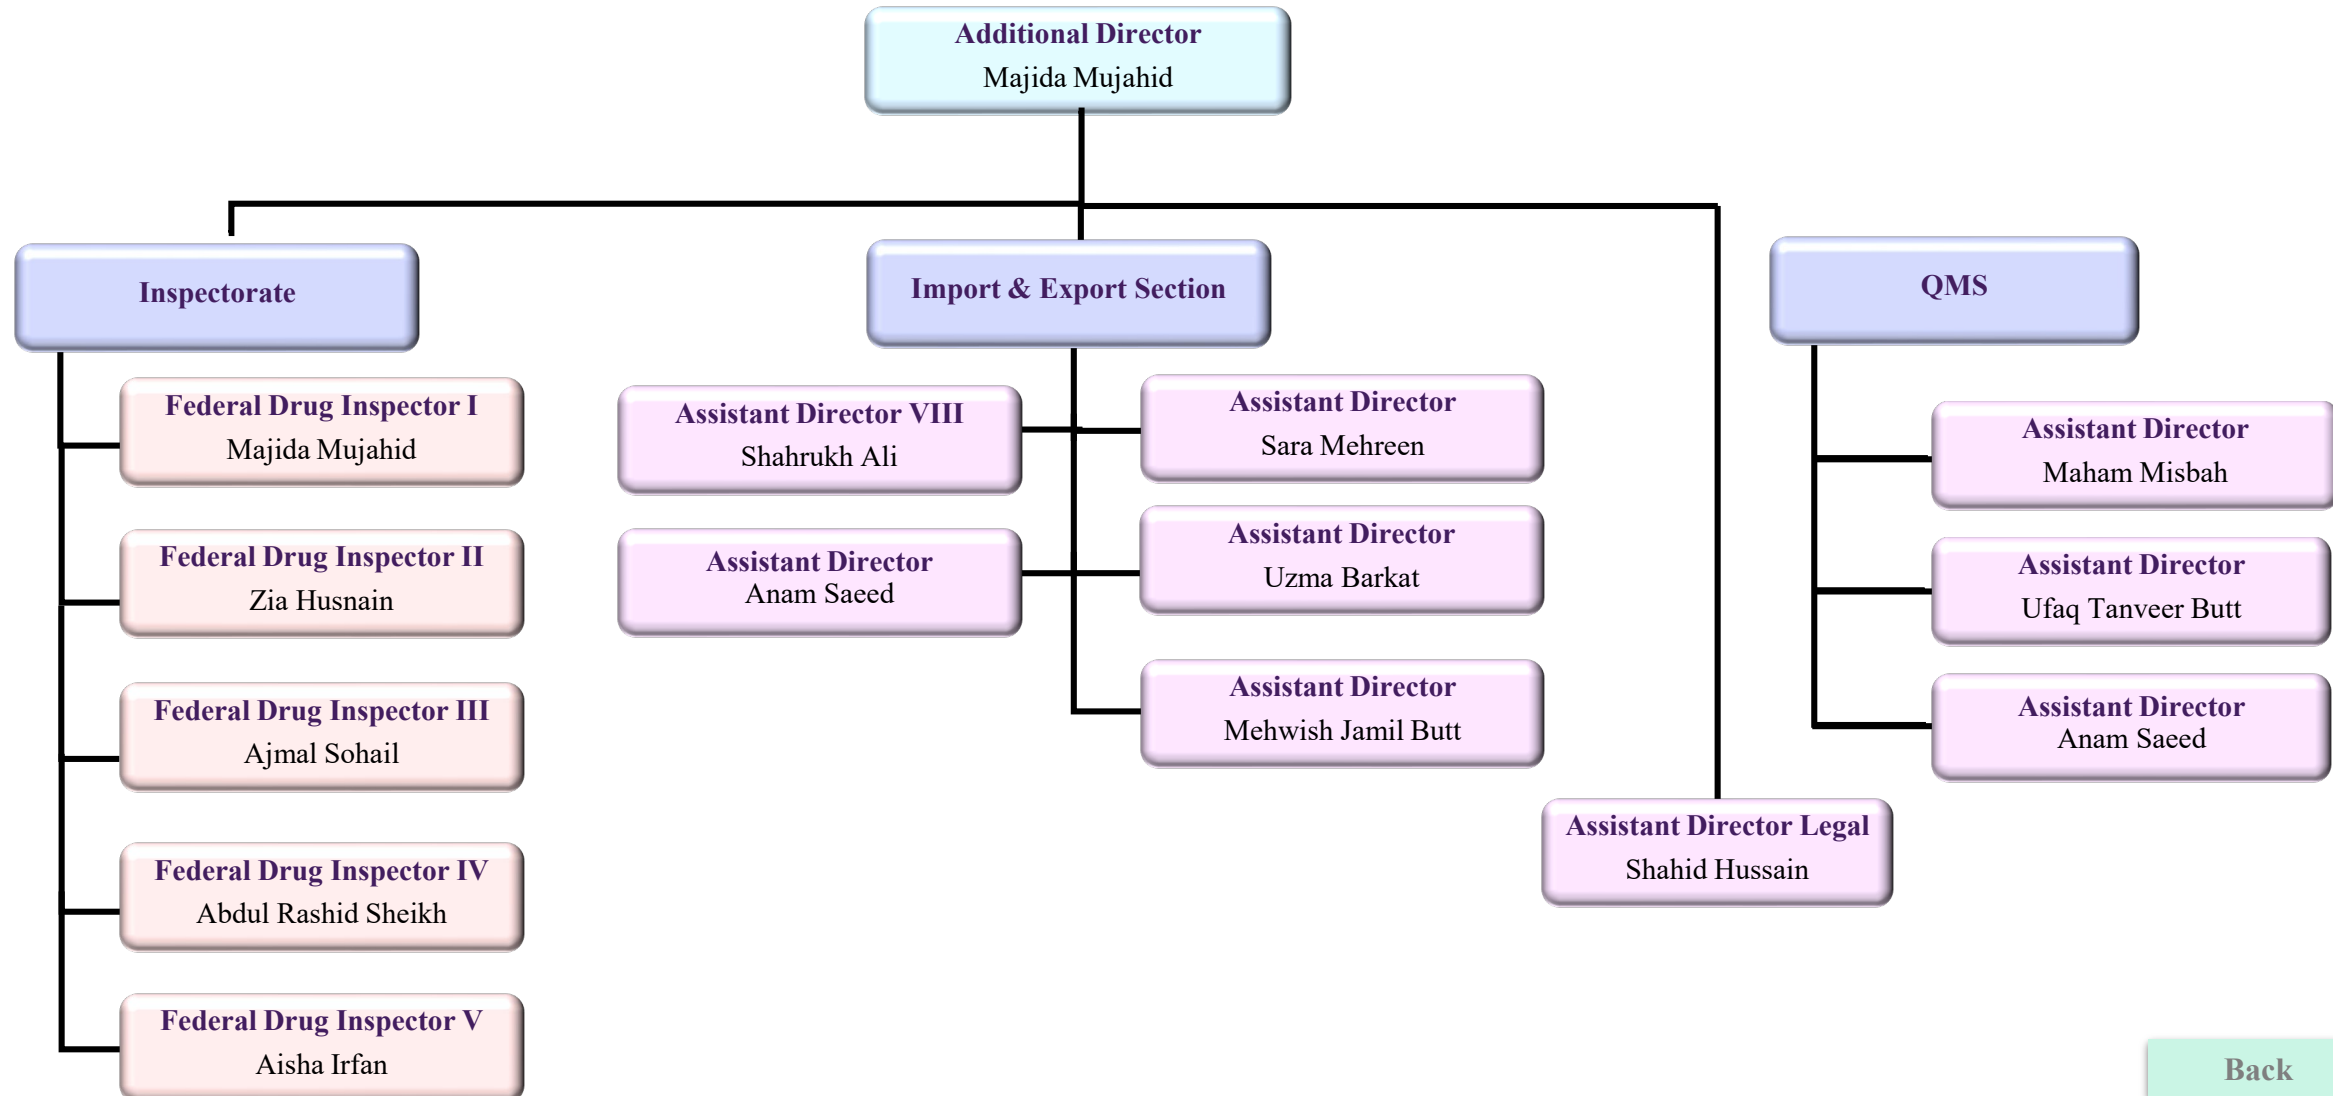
Additional Director
Majida Mujahid

Inspectorate

Import & Export Section

QMS

Federal Drug Inspector I
Majida Mujahid

Federal Drug Inspector II
Zia Husnain

Federal Drug Inspector III
Ajmal Sohail

Federal Drug Inspector IV
Abdul Rashid Sheikh

Federal Drug Inspector V
Aisha Irfan

Assistant Director VIII
Shahrukh Ali

Assistant Director
Anam Saeed

Assistant Director
Sara Mehreen

Assistant Director
Uzma Barkat

Assistant Director
Mehwish Jamil Butt

Assistant Director Legal
Shahid Hussain

Assistant Director
Maham Misbah

Assistant Director
Ufaq Tanveer Butt

Assistant Director
Anam Saeed

Back